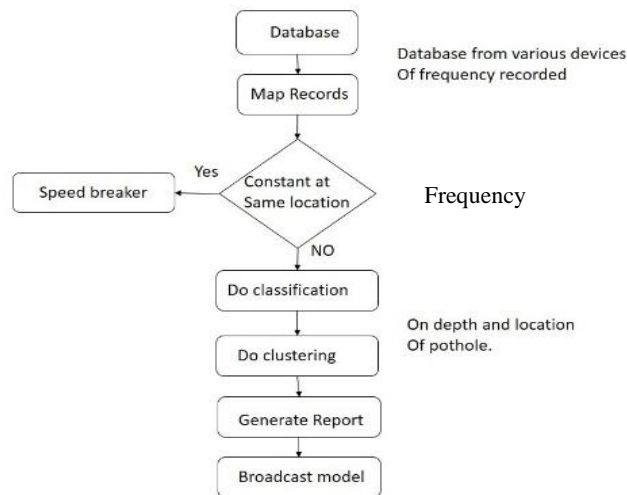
Database

Database from various devices
Of frequency recorded

Map Records

Yes

Speed breaker

Constant at Same location

Frequency

NO

Do classification

On depth and location
Of pothole.

Do clustering

Generate Report

Broadcast model